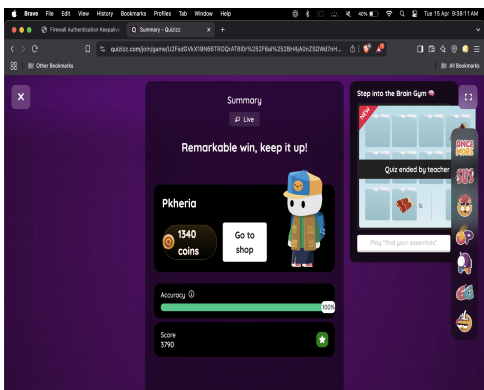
Brave File Edit View History Bookmarks Profiles Tab Window Help

40% Tue 15 Apr 9:38:11 AM

Firewall Authentication Keepalive

Summary - Quizizz

quizizz.com/join/game/U2FsdGVkX1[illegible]

Other Bookmarks

All Bookmarks

Summary

Live

Remarkable win, keep it up!

Pkheria

1340 coins

Go to shop

Accuracy

100%

Score

3790

Step into the Brain Gym

New

Quiz ended by teacher

Play "find your essentials"